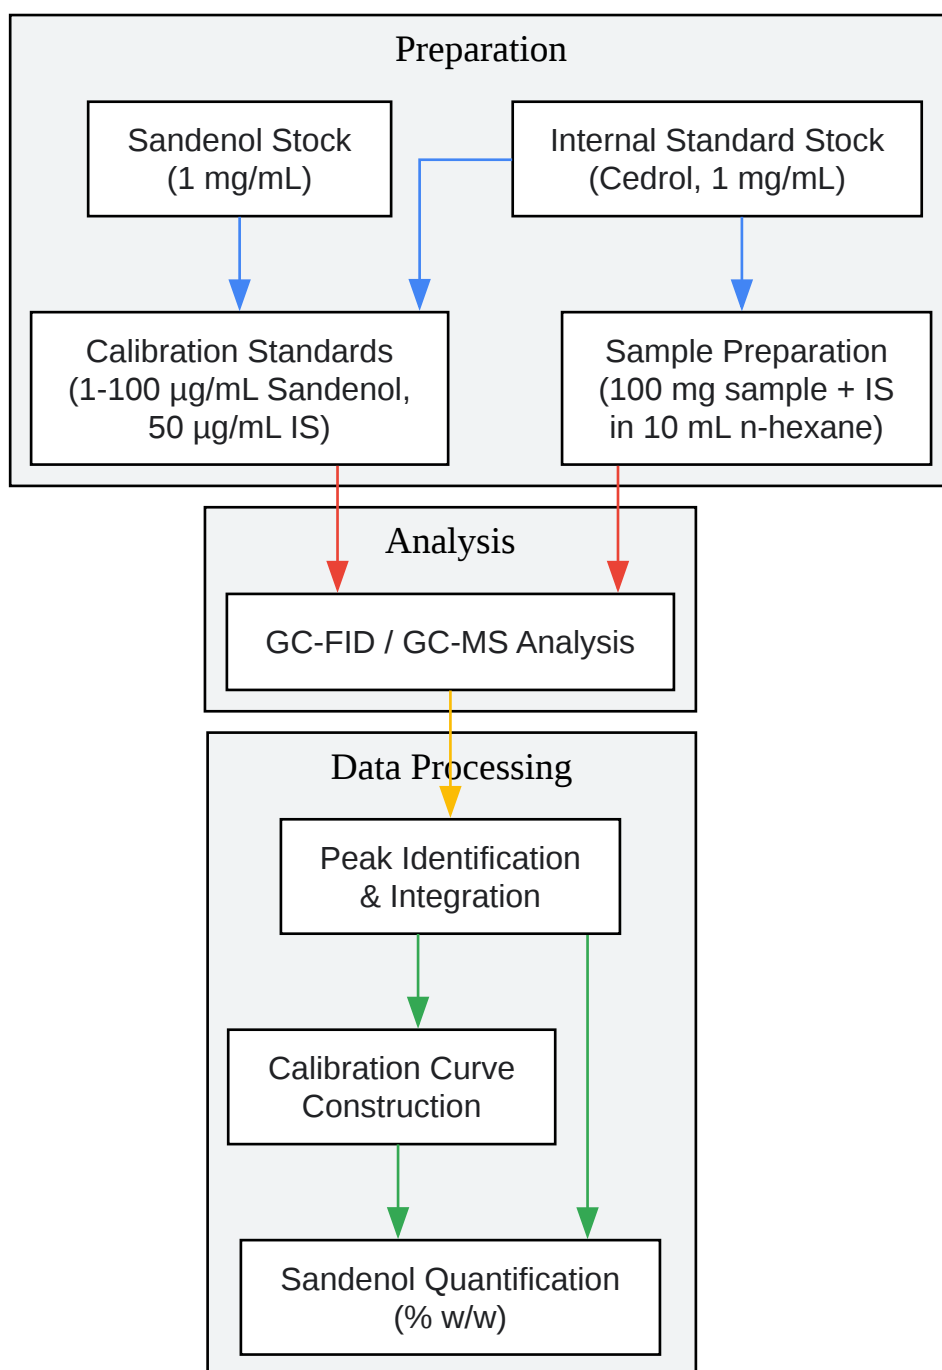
Preparation

Sandenol Stock (1 mg/mL)

Internal Standard Stock (Cedrol, 1 mg/mL)

Calibration Standards (1-100 µg/mL Sandenol, 50 µg/mL IS)

Sample Preparation (100 mg sample + IS in 10 mL n-hexane)

Analysis

GC-FID / GC-MS Analysis

Data Processing

Peak Identification & Integration

Calibration Curve Construction

Sandenol Quantification (% w/w)